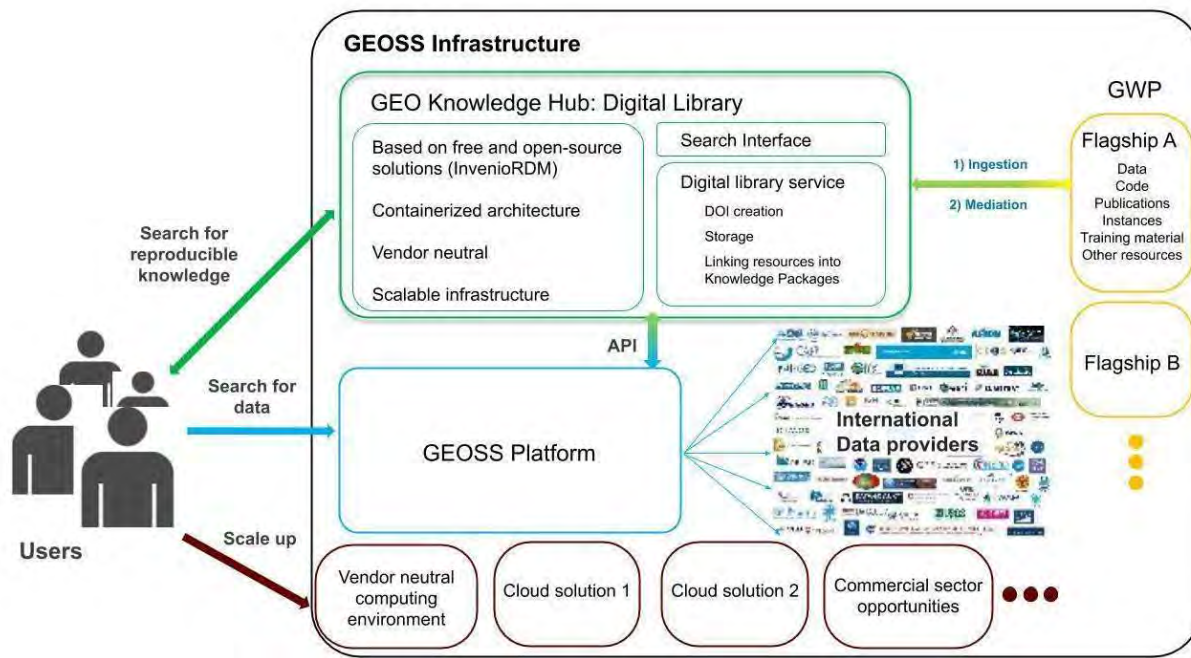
GEOSS Infrastructure

GEO Knowledge Hub: Digital Library

Based on free and open-source solutions (InvenioRDM)

Containerized architecture

Vendor neutral

Scalable infrastructure

Search Interface

Digital library service

DOI creation

Storage

Linking resources into Knowledge Packages

GWP

Flagship A

Data
Code
Publications
Instances
Training material
Other resources

1) Ingestion

2) Mediation

Flagship B

Search for reproducible knowledge

API

Search for data

GEOSS Platform

International Data providers

Users

Scale up

Vendor neutral computing environment

Cloud solution 1

Cloud solution 2

Commercial sector opportunities